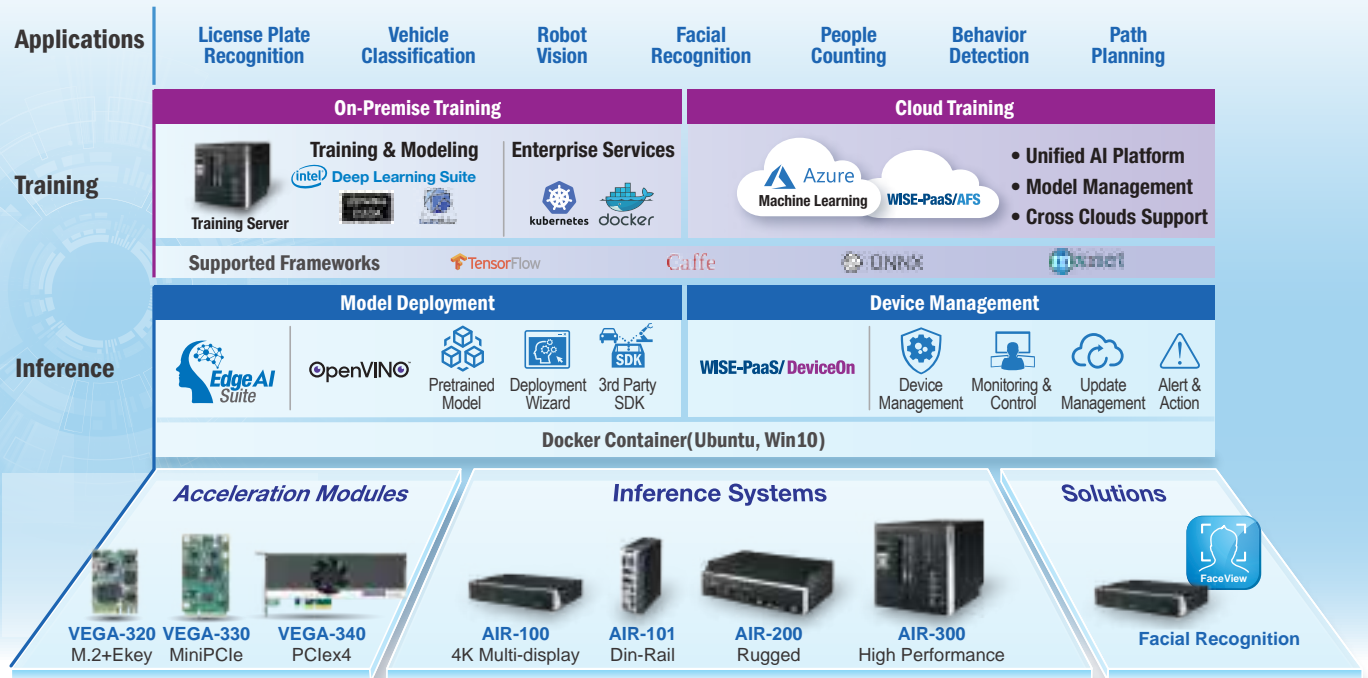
Applications
License Plate Recognition
Vehicle Classification
Robot Vision
Facial Recognition
People Counting
Behavior Detection
Path Planning

Training
On-Premise Training
Training Server
Training & Modeling
intel Deep Learning Suite
Enterprise Services
kubernetes docker
Cloud Training
Azure
Machine Learning
WISE-PaaS/AFS
• Unified AI Platform
• Model Management
• Cross Clouds Support
Supported Frameworks
TensorFlow
Caffe
ONNX
mxnet

Inference
Model Deployment
EdgeAI Suite
OpenVINO
Pretrained Model
Deployment Wizard
SDK
3rd Party SDK
Device Management
WISE-PaaS/DeviceOn
Device Management
Monitoring & Control
Update Management
Alert & Action
Docker Container(Ubuntu, Win10)

Acceleration Modules
VEGA-320 M.2+Ekey
VEGA-330 MiniPCIe
VEGA-340 PCIex4

Inference Systems
AIR-100 4K Multi-display
AIR-101 Din-Rail
AIR-200 Rugged
AIR-300 High Performance

Solutions
FaceView
Facial Recognition